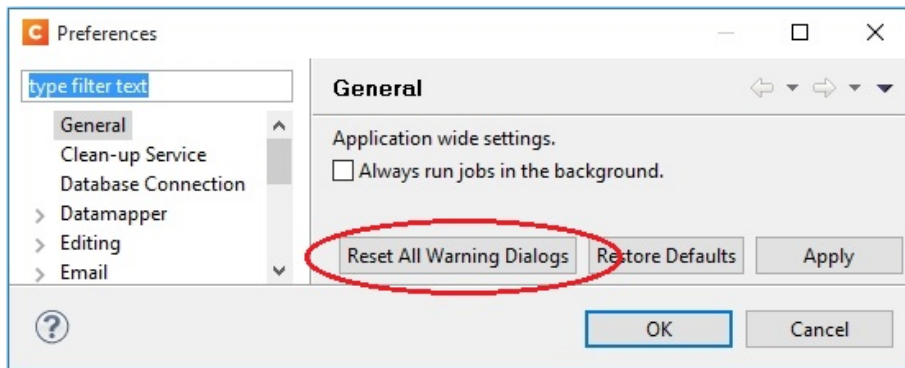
Preferences

type filter text

General
Clean-up Service
Database Connection
Datamapper
Editing
Email

General

Application wide settings.

Always run jobs in the background.

Reset All Warning Dialogs

Restore Defaults

Apply

OK

Cancel